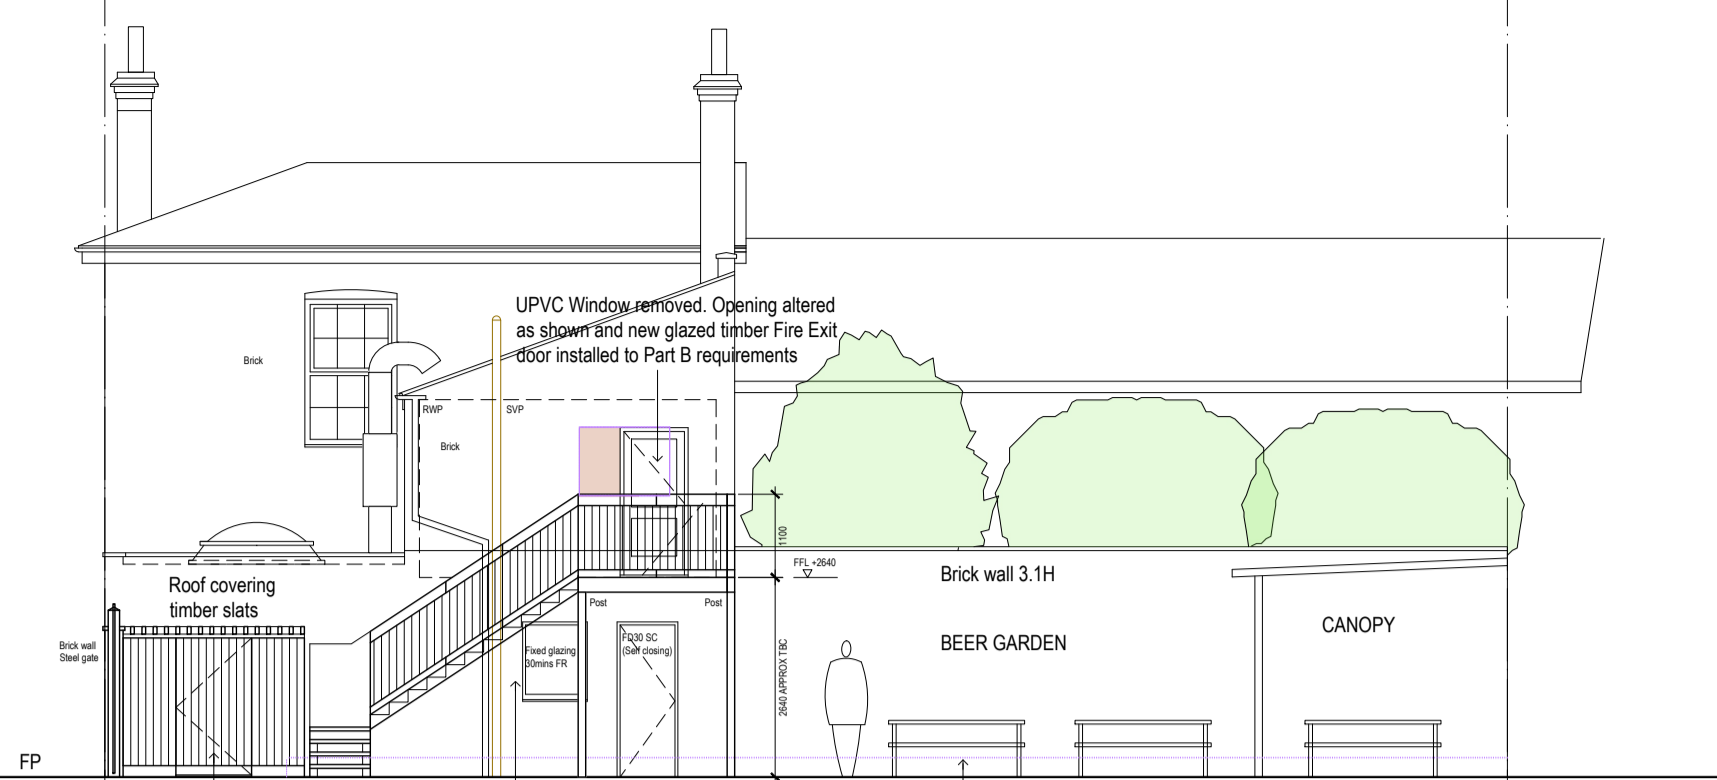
UPVC Window removed. Opening altered as shown and new glazed timber Fire Exit door installed to Part B requirements

Brick

RWP

SVP

Brick

1100

FFL +2640

Roof covering timber slats

Brick wall 3.1H

Post

Post

Brick wall
Steel gate

Fixed glazing 30mins FR

FD30 SC (Self closing)

2640 APPROX TBC

BEER GARDEN

CANOPY

FP